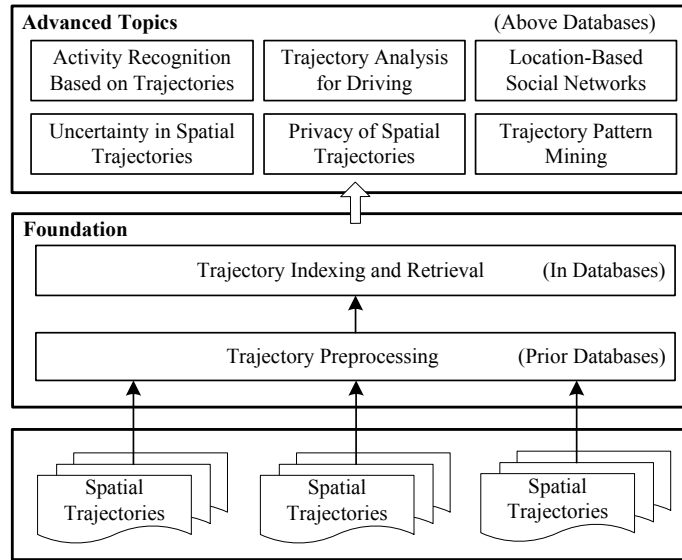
Advanced Topics (Above Databases)

Activity Recognition Based on Trajectories

Trajectory Analysis for Driving

Location-Based Social Networks

Uncertainty in Spatial Trajectories

Privacy of Spatial Trajectories

Trajectory Pattern Mining

Foundation

Trajectory Indexing and Retrieval (In Databases)

Trajectory Preprocessing (Prior Databases)

Spatial Trajectories

Spatial Trajectories

Spatial Trajectories